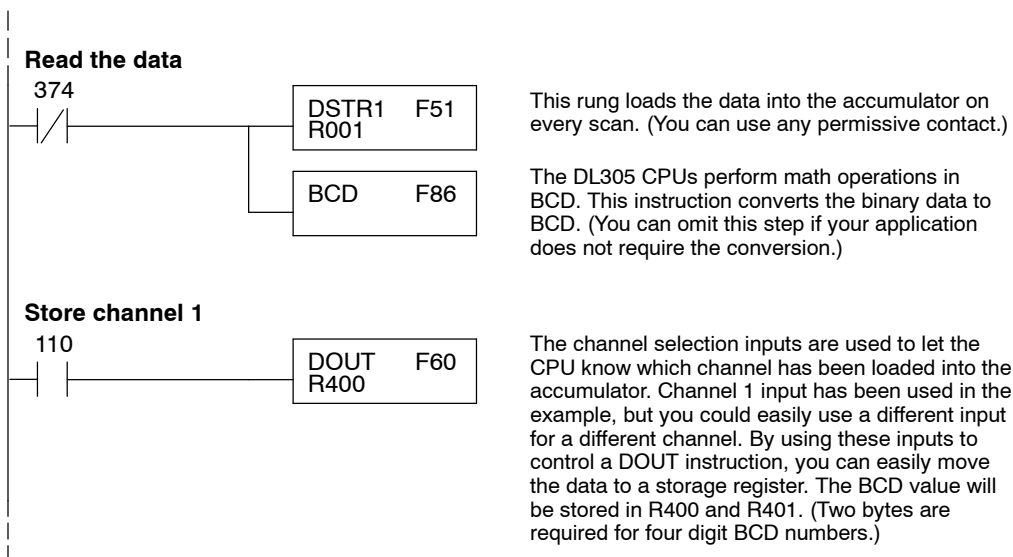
**Read the data**

374

DSTR1 F51
R001

BCD F86

This rung loads the data into the accumulator on every scan. (You can use any permissive contact.)

The DL305 CPUs perform math operations in BCD. This instruction converts the binary data to BCD. (You can omit this step if your application does not require the conversion.)

**Store channel 1**

110

DOUT F60
R400

The channel selection inputs are used to let the CPU know which channel has been loaded into the accumulator. Channel 1 input has been used in the example, but you could easily use a different input for a different channel. By using these inputs to control a DOUT instruction, you can easily move the data to a storage register. The BCD value will be stored in R400 and R401. (Two bytes are required for four digit BCD numbers.)